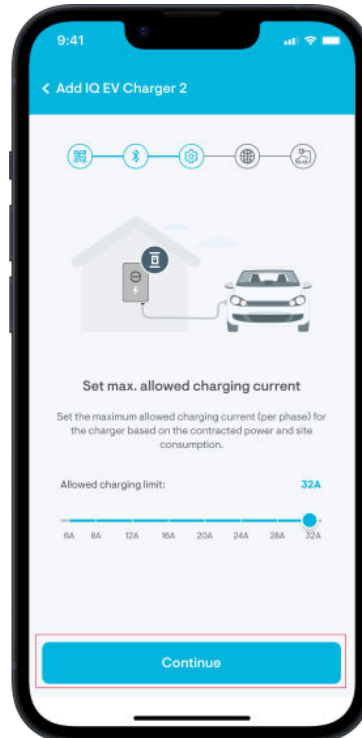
9:41

< Add IQ EV Charger 2

Set max. allowed charging current

Set the maximum allowed charging current (per phase) for the charger based on the contracted power and site consumption.

Allowed charging limit: 32A

6A 8A 12A 16A 20A 24A 28A 32A

Continue